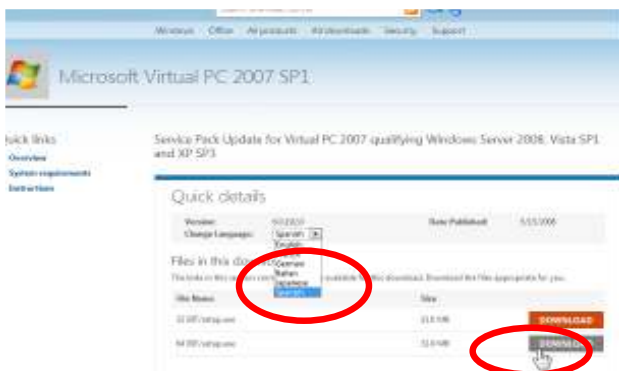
Windows Office All products All downloads Security Support

Microsoft Virtual PC 2007 SP1

uick links
Overview
System requirements
Instructions

Service Pack Update for Virtual PC 2007 qualifying Windows Server 2008, Vista SP1 and XP SP3

Quick details

Version: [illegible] Date Published: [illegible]
Change Language: Spanish
English
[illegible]
German
Italian
Japanese
Spanish

Files in this do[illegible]

The links in this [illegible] available for this download. Download the files appropriate for you.

| File Name | Size | |
|---|---|---|
| 32 BIT/setup.exe | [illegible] | DOWNLOAD |
| 64 BIT/setup.exe | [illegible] | DOWNLOAD |